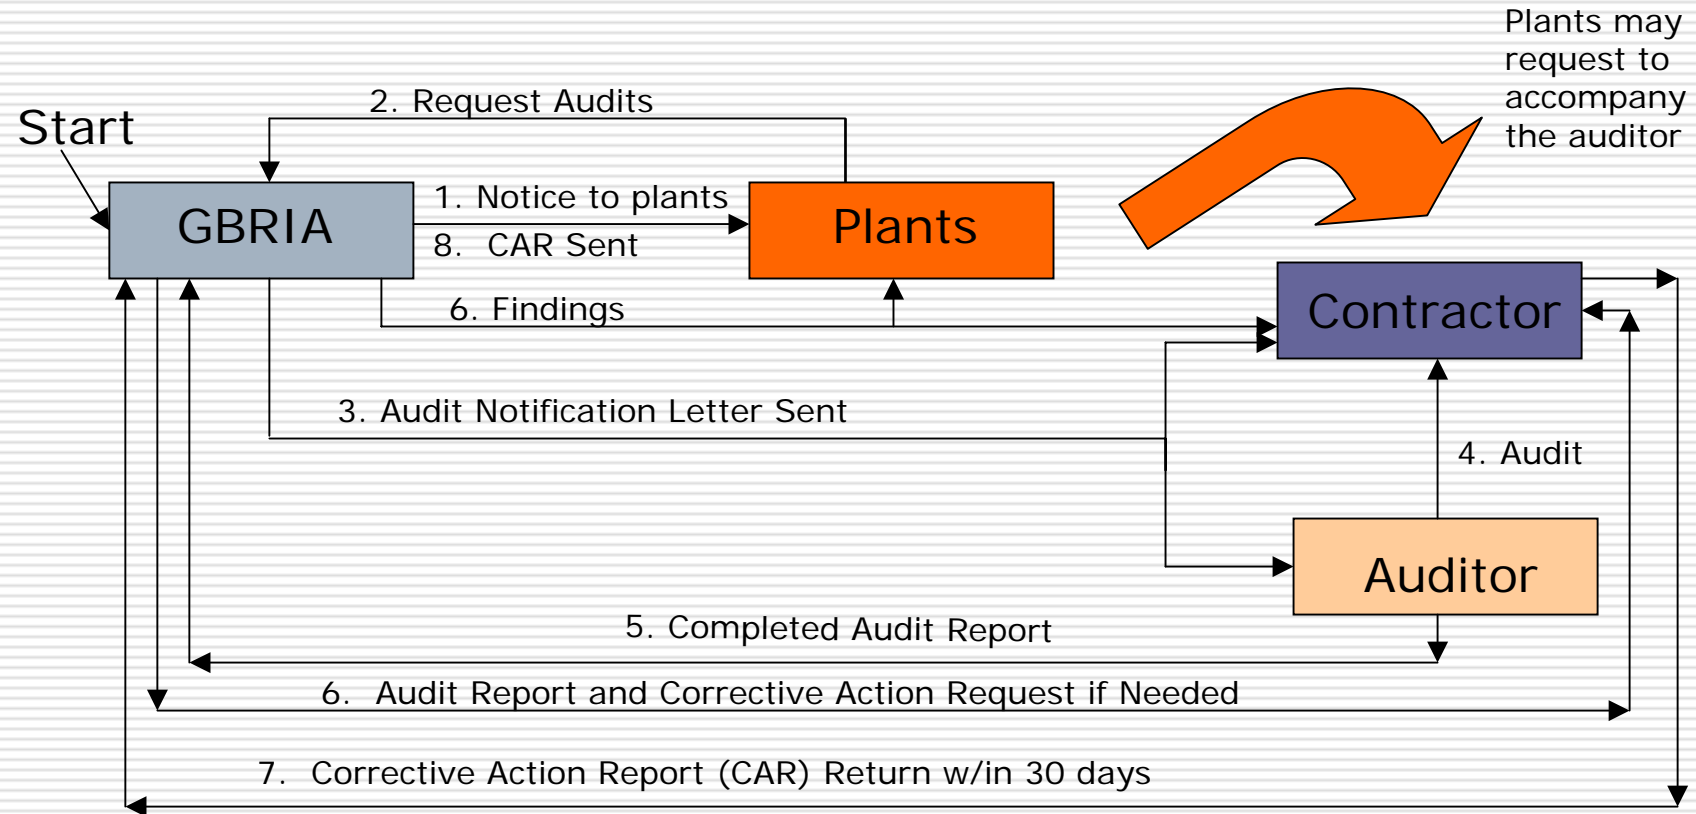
Plants may request to accompany the auditor

2. Request Audits

Start

GBRIA

1. Notice to plants

8. CAR Sent

Plants

Contractor

6. Findings

3. Audit Notification Letter Sent

4. Audit

Auditor

5. Completed Audit Report

6. Audit Report and Corrective Action Request if Needed

7. Corrective Action Report (CAR) Return w/in 30 days